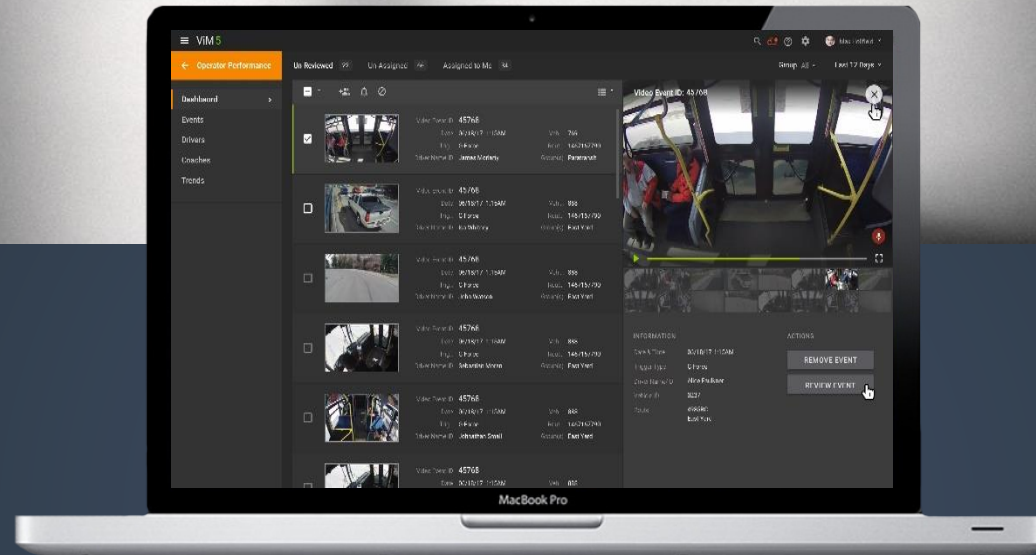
ViM5

Operator Performance

Un Reviewed 22 Un Assigned Assigned to Me 14

Group: All Last 12 Days

Dashboard
Events
Drivers
Coaches
Trends

Video Event ID 45768
Date 06/18/17 1:15AM
Trip G-Force
Driver Name/ID James Moriarty
Veh 768
Route 146/15/790
Garage Paratransit

Video Event ID 45768
Date 06/18/17 1:15AM
Trip G-Force
Driver Name/ID Ice Malony
Veh 888
Route 146/15/790
Garage East Yard

Video Event ID 45768
Date 06/18/17 1:15AM
Trip G-Force
Driver Name/ID John Watson
Veh 888
Route 146/15/790
Garage East Yard

Video Event ID 45768
Date 06/18/17 1:15AM
Trip G-Force
Driver Name/ID Sebastian Moran
Veh 888
Route 146/15/790
Garage East Yard

Video Event ID 45768
Date 06/18/17 1:15AM
Trip G-Force
Driver Name/ID Johnathan Small
Veh 888
Route 146/15/790
Garage East Yard

Video Event ID 45768
Date 06/18/17 1:15AM

Video Event ID: 45768

INFORMATION
Date & Time 06/18/17 1:15AM
Trigger Type G-Force
Driver Name/ID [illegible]
Vehicle ID 5537
Route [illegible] East York

ACTIONS
REMOVE EVENT
REVIEW EVENT

MacBook Pro